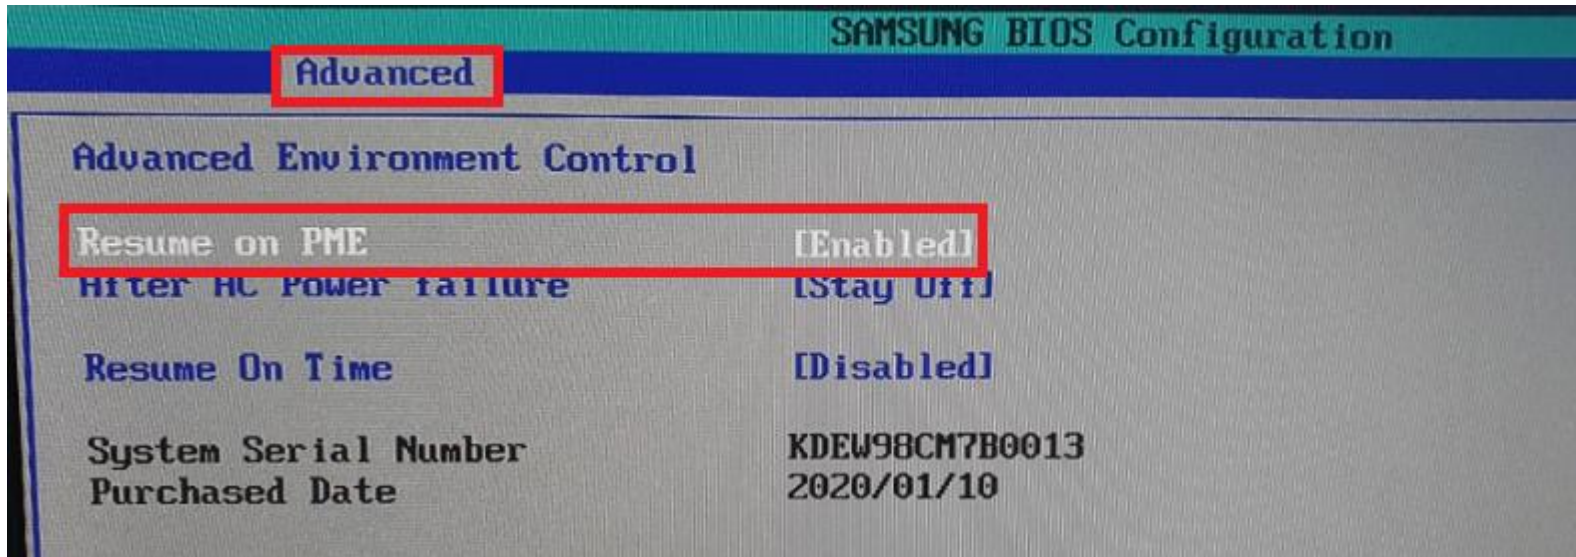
SAMSUNG BIOS Configuration

Advanced

Advanced Environment Control

Resume on PME [Enabled]
After AC Power failure [Stay Off]

Resume On Time [Disabled]

System Serial Number KDEW98CM7B0013
Purchased Date 2020/01/10